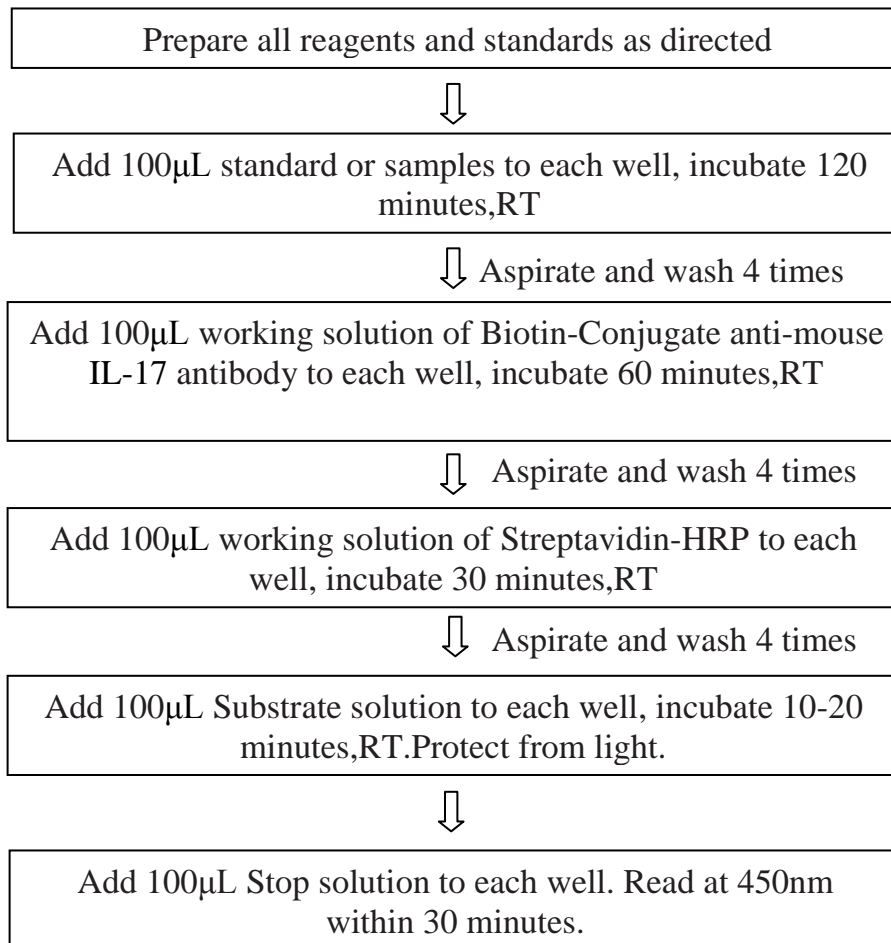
Prepare all reagents and standards as directed

Add 100μL standard or samples to each well, incubate 120 minutes,RT

Aspirate and wash 4 times

Add 100μL working solution of Biotin-Conjugate anti-mouse IL-17 antibody to each well, incubate 60 minutes,RT

Aspirate and wash 4 times

Add 100μL working solution of Streptavidin-HRP to each well, incubate 30 minutes,RT

Aspirate and wash 4 times

Add 100μL Substrate solution to each well, incubate 10-20 minutes,RT.Protect from light.

Add 100μL Stop solution to each well. Read at 450nm within 30 minutes.